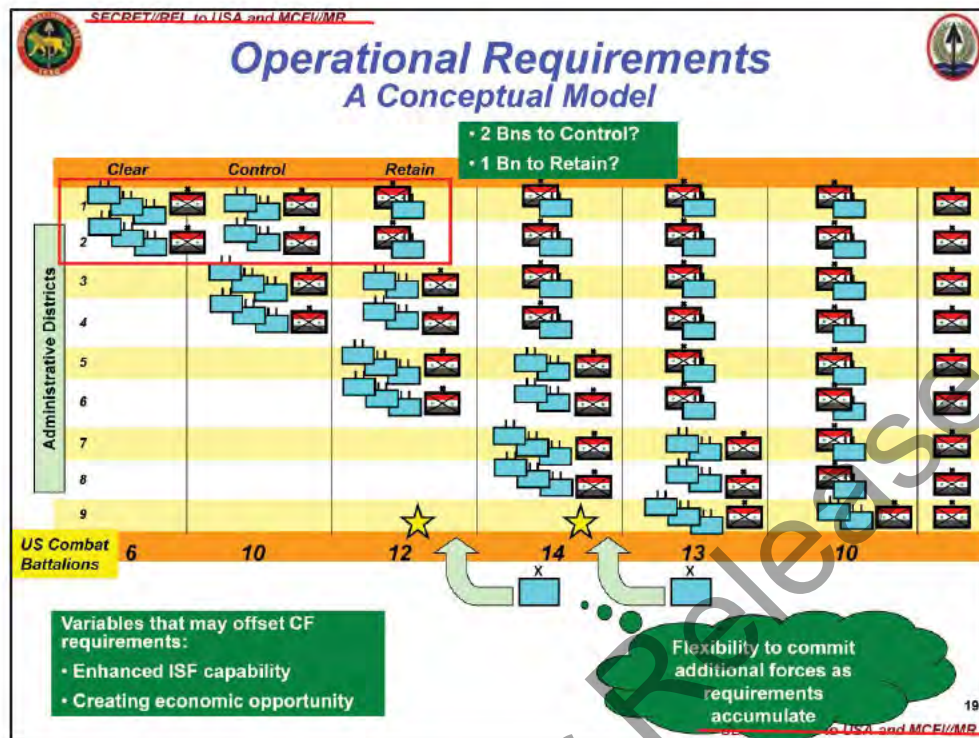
SECRET//REL to USA and MCFI//MR

Operational Requirements
A Conceptual Model

• 2 Bns to Control?
• 1 Bn to Retain?

Clear
Control
Retain

Administrative Districts

1
2
3
4
5
6
7
8
9

US Combat Battalions
6
10
12
14
13
10

X
X

Variables that may offset CF requirements:
• Enhanced ISF capability
• Creating economic opportunity

Flexibility to commit additional forces as requirements accumulate

19

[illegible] to USA and MCFI//MR

Release